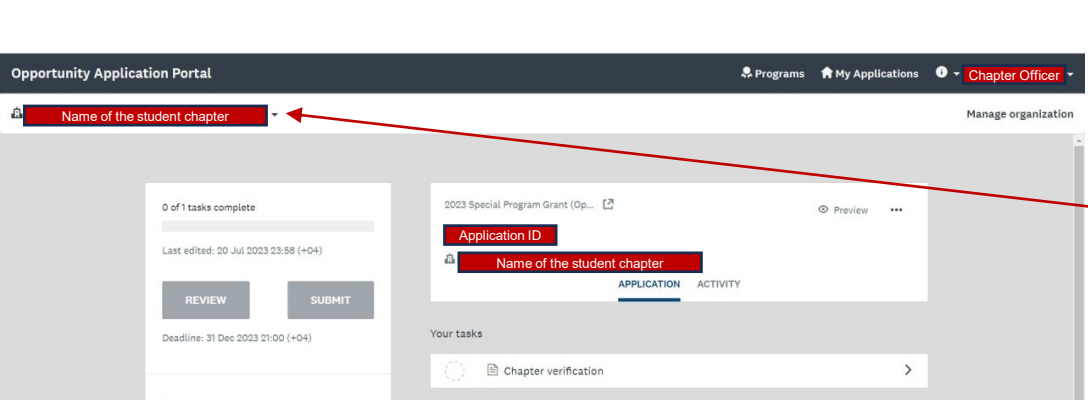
Opportunity Application Portal

Programs My Applications Chapter Officer

Name of the student chapter

Manage organization

0 of 1 tasks complete

Last edited: 20 Jul 2023 23:58 (+04)

REVIEW

SUBMIT

Deadline: 31 Dec 2023 21:00 (+04)

2023 Special Program Grant (Op...

Preview

•••

Application ID

Name of the student chapter

APPLICATION

ACTIVITY

Your tasks

Chapter verification